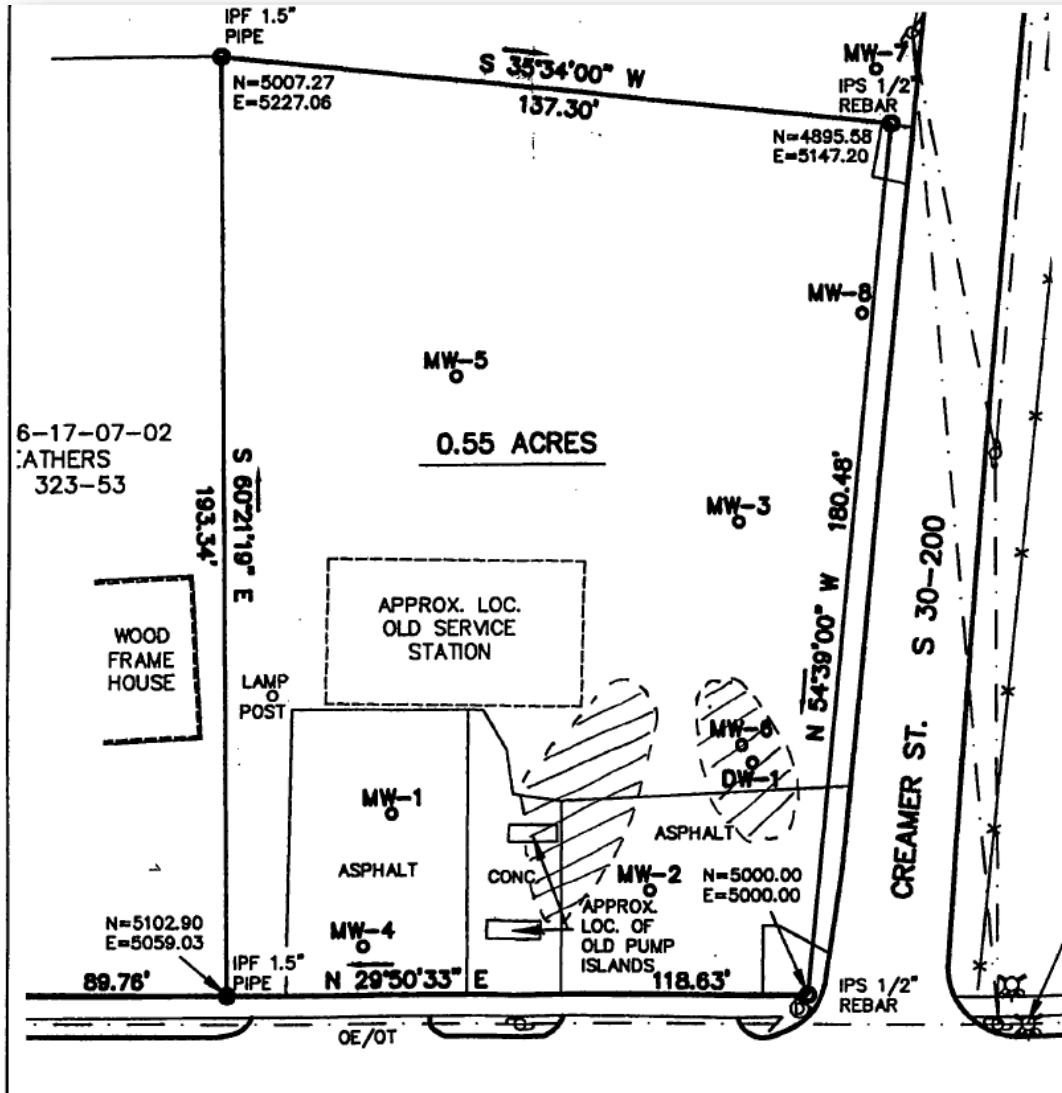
IPF 1.5"
PIPE

N=5007.27
E=5227.06

S 35°34'00" W
137.30'

MW-7

IPS 1/2"
REBAR

N=4895.58
E=5147.20

MW-8

MW-5

0.55 ACRES

6-17-07-02
:ATHERS
323-53

193.34'

S 60°21'19" E

MW-3

180.48'

N 54°39'00" W

S 30-200

WOOD
FRAME
HOUSE

APPROX. LOC.
OLD SERVICE
STATION

LAMP
POST

MW-6

DW-1

CREAMER ST.

MW-1

ASPHALT

ASPHALT

CONC.

MW-2

N=5000.00
E=5000.00

APPROX.
LOC. OF
OLD PUMP
ISLANDS

N=5102.90
E=5059.03

MW-4

89.76'

IPF 1.5"
PIPE

N 29°50'33" E

118.63'

IPS 1/2"
REBAR

OE/OT